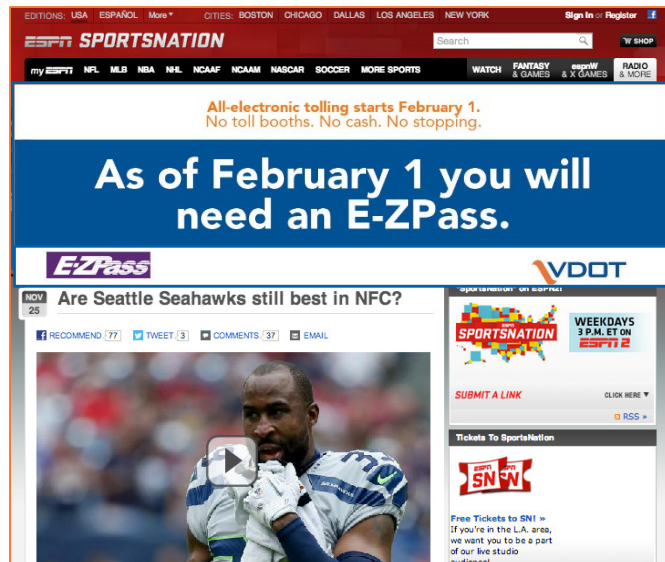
EDITIONS: USA ESPAÑOL More CITIES: BOSTON CHICAGO DALLAS LOS ANGELES NEW YORK Sign In or Register

ESPN SPORTSNATION

Search

SHOP

myESPN NFL MLB NBA NHL NCAAF NCAAM NASCAR SOCCER MORE SPORTS WATCH FANTASY & GAMES espnW & X GAMES RADIO & MORE

All-electronic tolling starts February 1.
No toll booths. No cash. No stopping.

As of February 1 you will need an E-ZPass.

E-ZPass

VDOT

NOV 25

Are Seattle Seahawks still best in NFC?

RECOMMEND 77 TWEET 3 COMMENTS 37 EMAIL

"SportsNation" on ESPN2!

SPORTSNATION

WEEKDAYS 3 P.M. ET ON ESPN2

SUBMIT A LINK

CLICK HERE

RSS »

Tickets To SportsNation

ESPN SN

Free Tickets to SN! »
If you're in the L.A. area, we want you to be a part of our live studio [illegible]